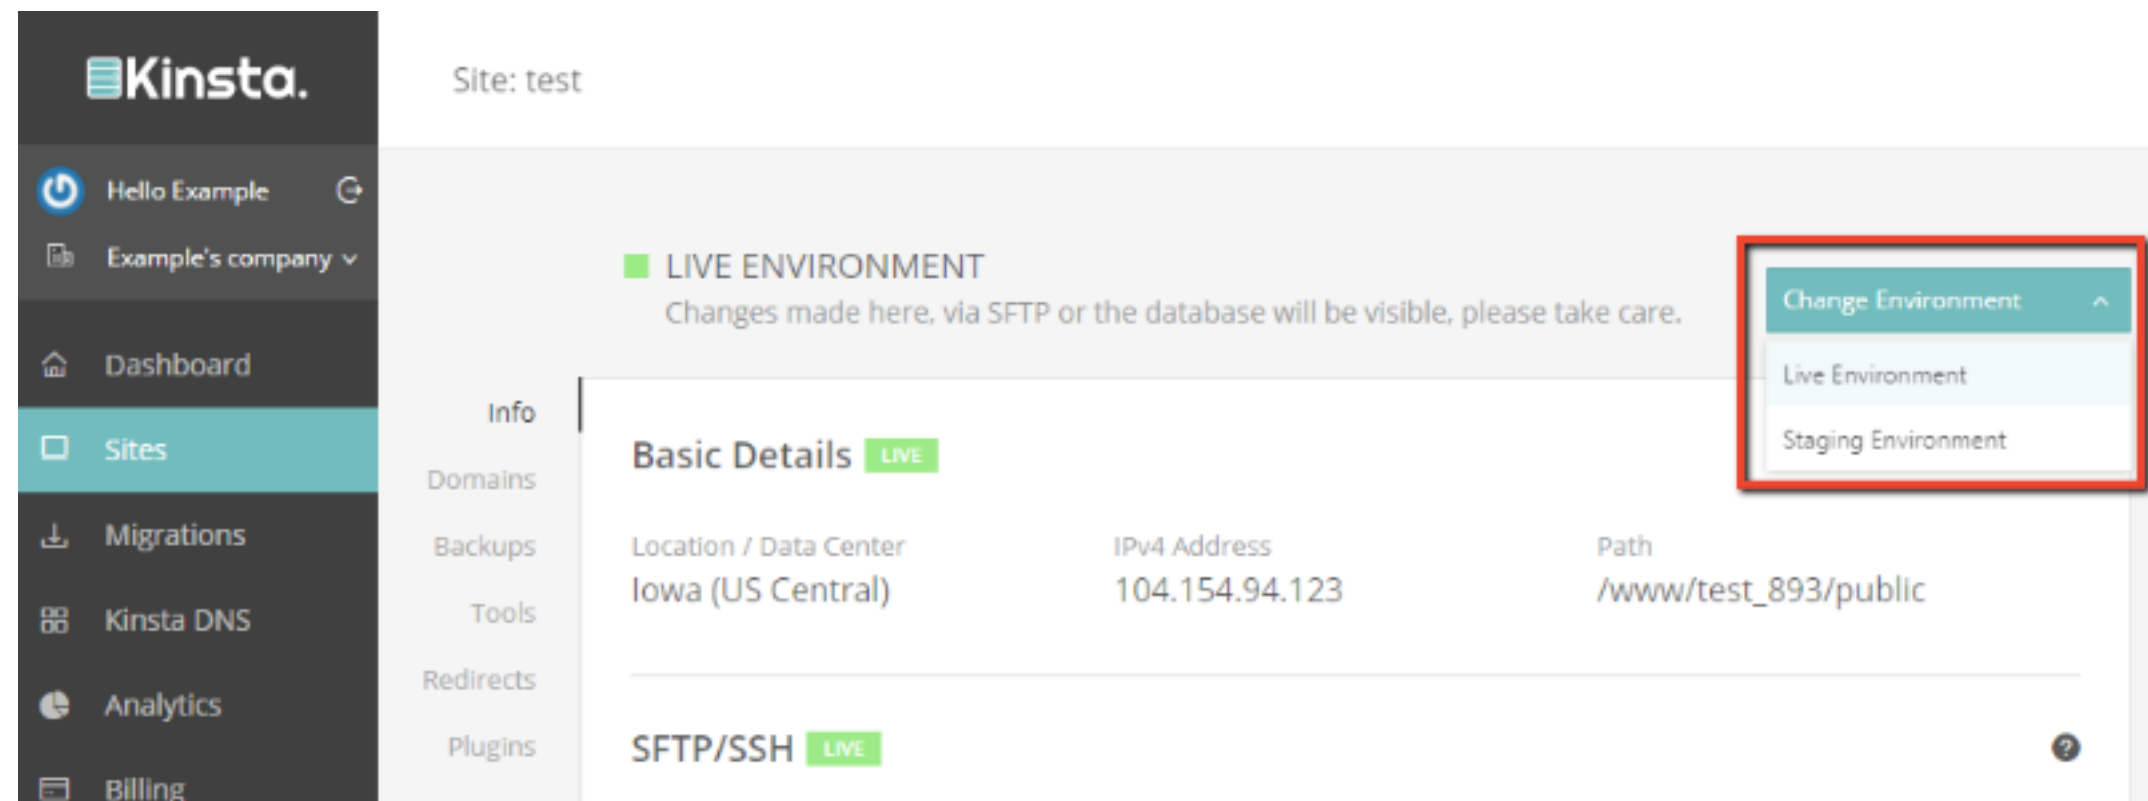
Kinsta.

Site: test

Hello Example

Example's company

Dashboard

Sites

Migrations

Kinsta DNS

Analytics

Billing

LIVE ENVIRONMENT

Changes made here, via SFTP or the database will be visible, please take care.

Change Environment

Live Environment

Staging Environment

Info

Domains

Backups

Tools

Redirects

Plugins

Basic Details LIVE

| Location / Data Center | IPv4 Address | Path |
|---|---|---|
| Iowa (US Central) | 104.154.94.123 | /www/test_893/public |

SFTP/SSH LIVE